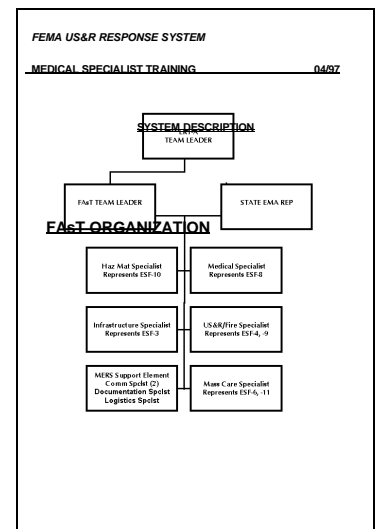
FEMA US&R RESPONSE SYSTEM

MEDICAL SPECIALIST TRAINING 04/97

SYSTEM DESCRIPTION

ERT-A TEAM LEADER

FAsT TEAM LEADER

STATE EMA REP

FAsT ORGANIZATION

Haz Mat Specialist Represents ESF-10

Medical Specialist Represents ESF-8

Infrastructure Specialist Represents ESF-3

US&R/Fire Specialist Represents ESF-4, -9

MERS Support Element Comm Spclst (2) Documentation Spclst Logistics Spclst

Mass Care Specialist Represents ESF-6, -11